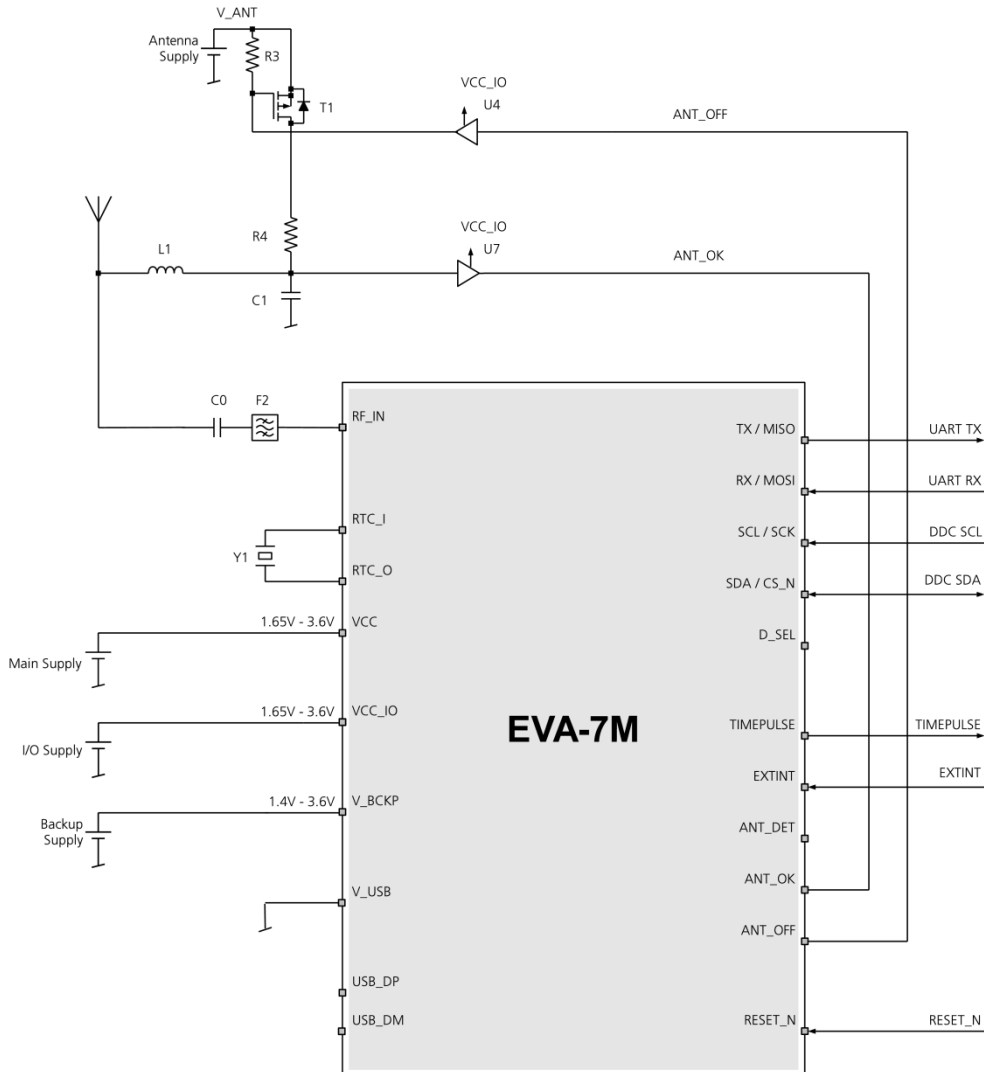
V_ANT

Antenna Supply

R3

T1

VCC_IO

U4

ANT_OFF

R4

VCC_IO

U7

ANT_OK

L1

C1

C0

F2

RF_IN

TX / MISO

UART TX

RX / MOSI

UART RX

RTC_I

SCL / SCK

DDC SCL

Y1

RTC_O

SDA / CS_N

DDC SDA

1.65V - 3.6V

VCC

D_SEL

Main Supply

1.65V - 3.6V

VCC_IO

EVA-7M

TIMEPULSE

TIMEPULSE

I/O Supply

EXTINT

EXTINT

1.4V - 3.6V

V_BCKP

Backup Supply

ANT_DET

ANT_OK

V_USB

ANT_OFF

USB_DP

USB_DM

RESET_N

RESET_N